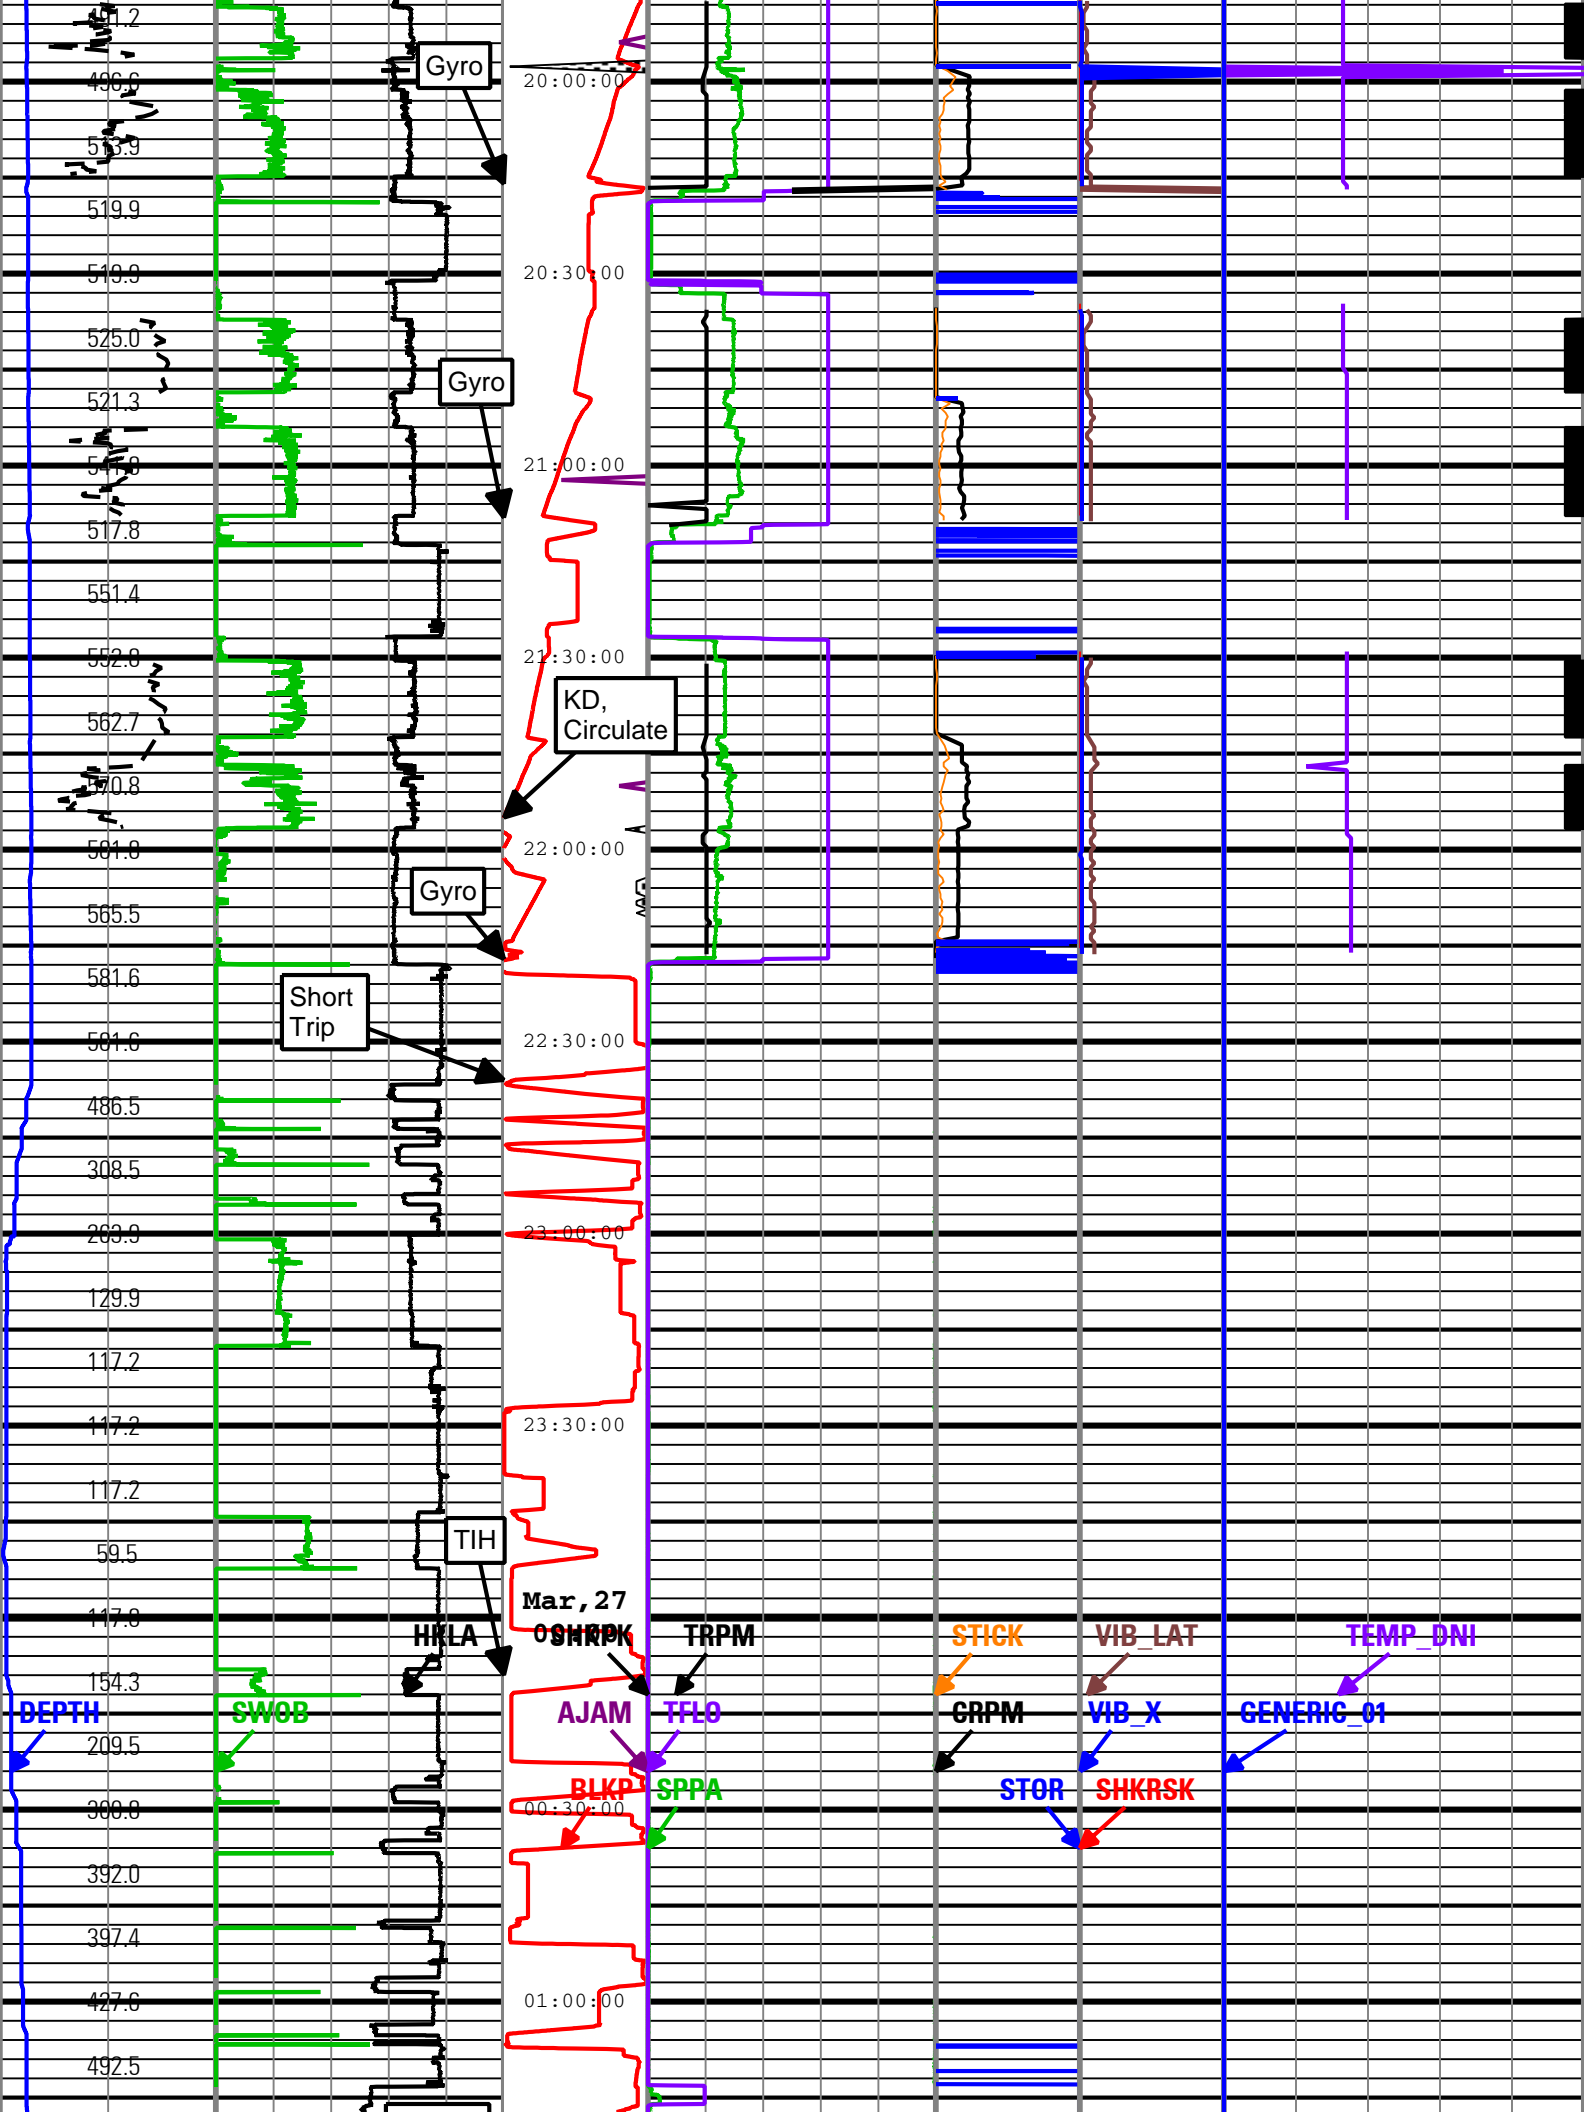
481.2
Gyro
20:00:00
496.6
513.9
519.9
519.9
20:30:00
525.0
Gyro
521.3
547.8
21:00:00
517.8
551.4
552.8
21:30:00
KD, Circulate
562.7
570.8
22:00:00
581.8
Gyro
565.5
581.6
Short Trip
22:30:00
581.6
486.5
308.5
263.9
23:00:00
129.9
117.2
117.2
23:30:00
117.2
TIH
59.5
Mar,27
117.8
HKLA
SHRPK
TRPM
STICK
VIB_LAT
TEMP_DNI
154.3
DEPTH
SWOB
AJAM
TFLO
CRPM
VIB_X
GENERIC_01
209.5
BLKP
SPPA
STOR
SHKRSK
00:30:00
300.8
392.0
397.4
01:00:00
427.6
492.5